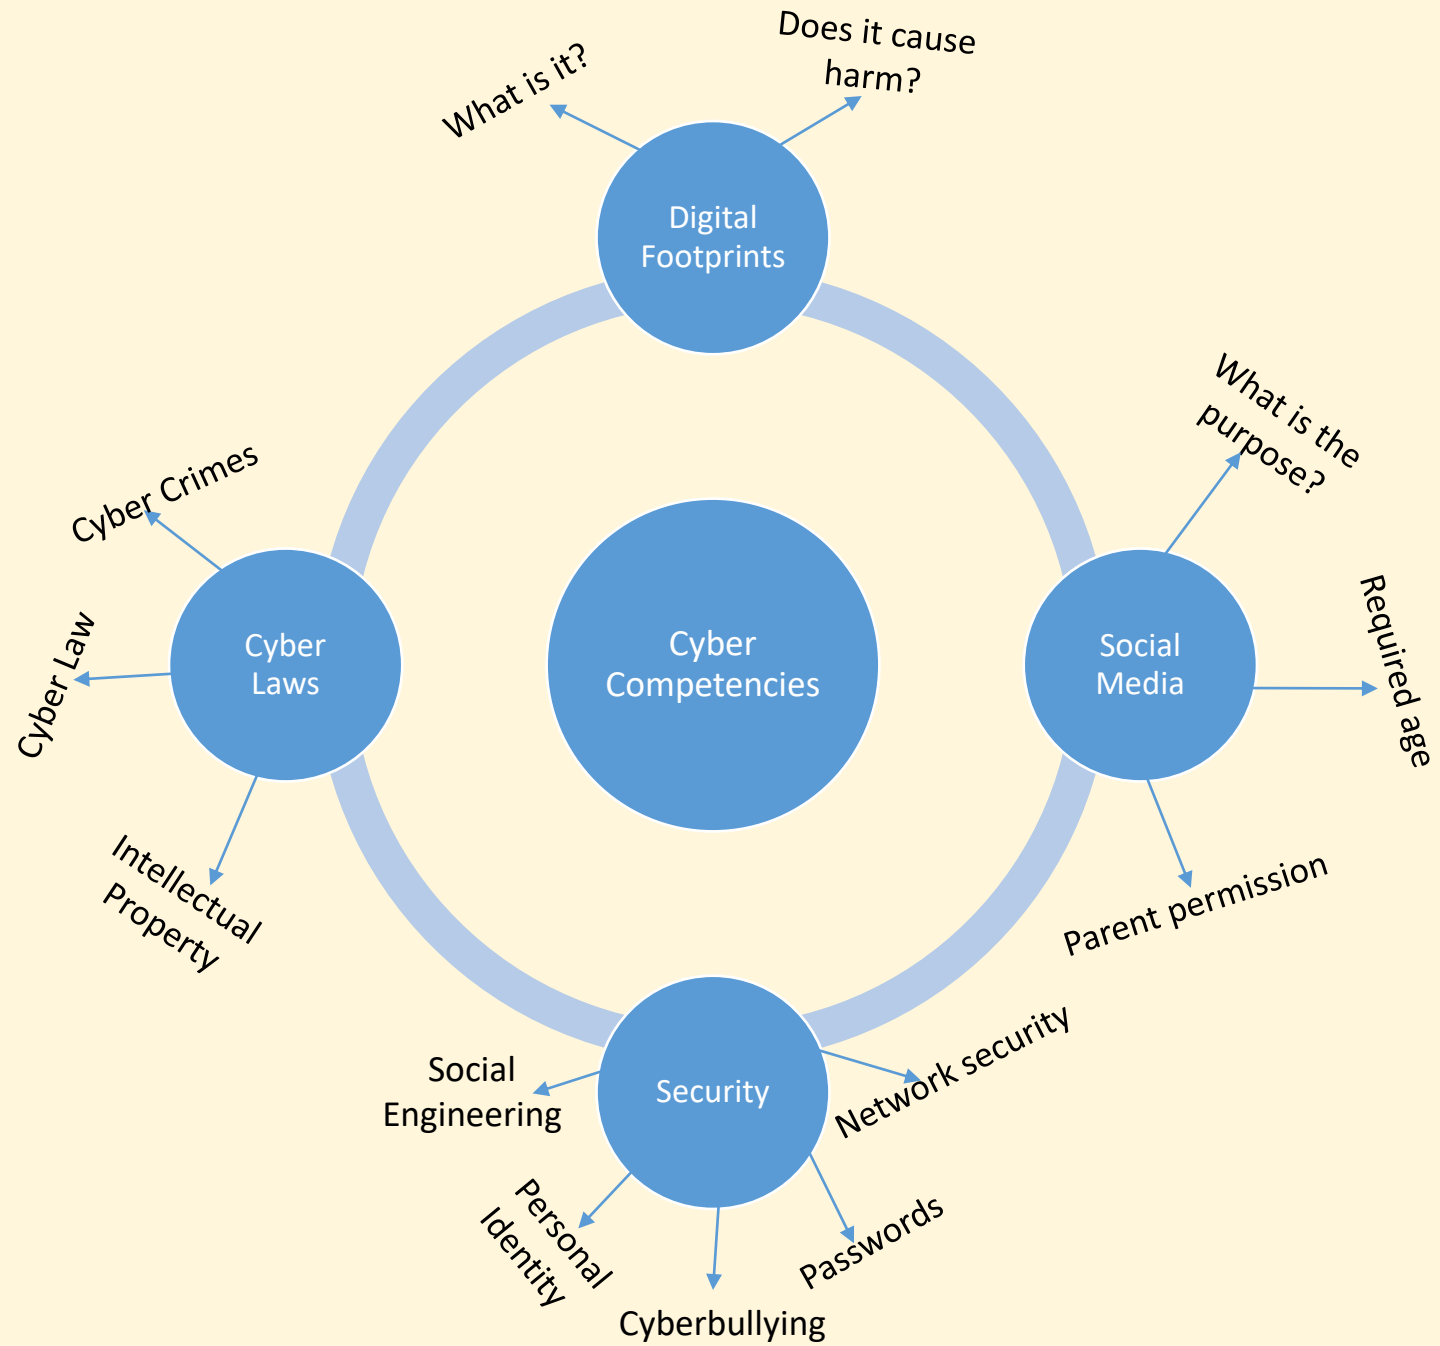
Digital Footprints

What is it?

Does it cause harm?

Cyber Competencies

Social Media

What is the purpose?

Required age

Parent permission

Cyber Laws

Cyber Crimes

Cyber Law

Intellectual Property

Security

Social Engineering

Network security

Personal Identity

Cyberbullying

Passwords